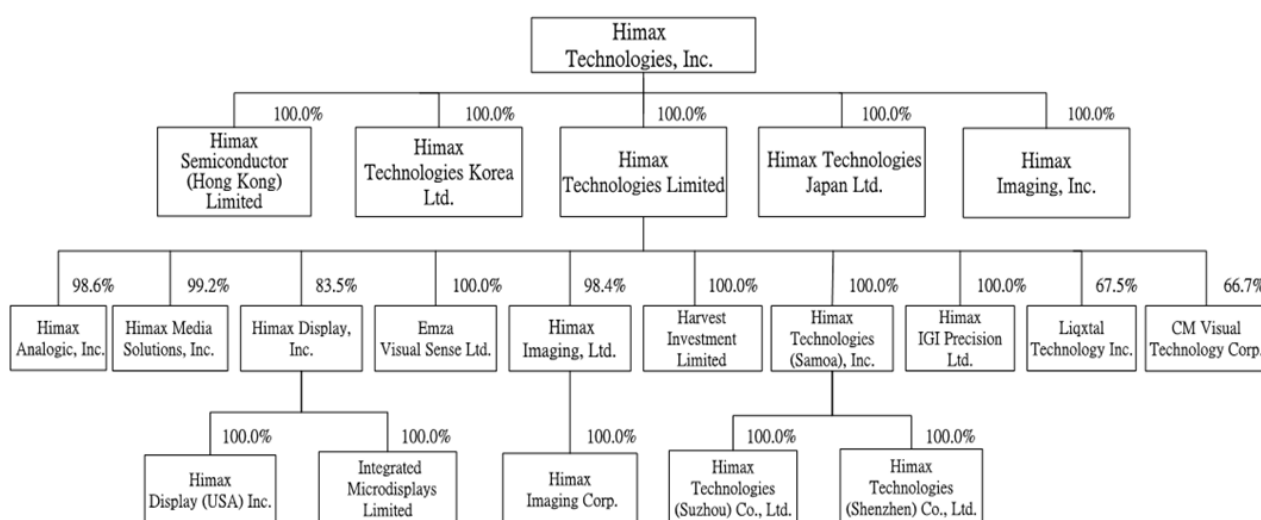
Himax Technologies, Inc.

100.0%
Himax Semiconductor (Hong Kong) Limited

100.0%
Himax Technologies Korea Ltd.

100.0%
Himax Technologies Limited

100.0%
Himax Technologies Japan Ltd.

100.0%
Himax Imaging, Inc.

98.6%
Himax Analogic, Inc.

99.2%
Himax Media Solutions, Inc.

83.5%
Himax Display, Inc.

100.0%
Emza Visual Sense Ltd.

98.4%
Himax Imaging, Ltd.

100.0%
Harvest Investment Limited

100.0%
Himax Technologies (Samoa), Inc.

100.0%
Himax IGI Precision Ltd.

67.5%
Liqxtal Technology Inc.

66.7%
CM Visual Technology Corp.

100.0%
Himax Display (USA) Inc.

100.0%
Integrated Microdisplays Limited

100.0%
Himax Imaging Corp.

100.0%
Himax Technologies (Suzhou) Co., Ltd.

100.0%
Himax Technologies (Shenzhen) Co., Ltd.